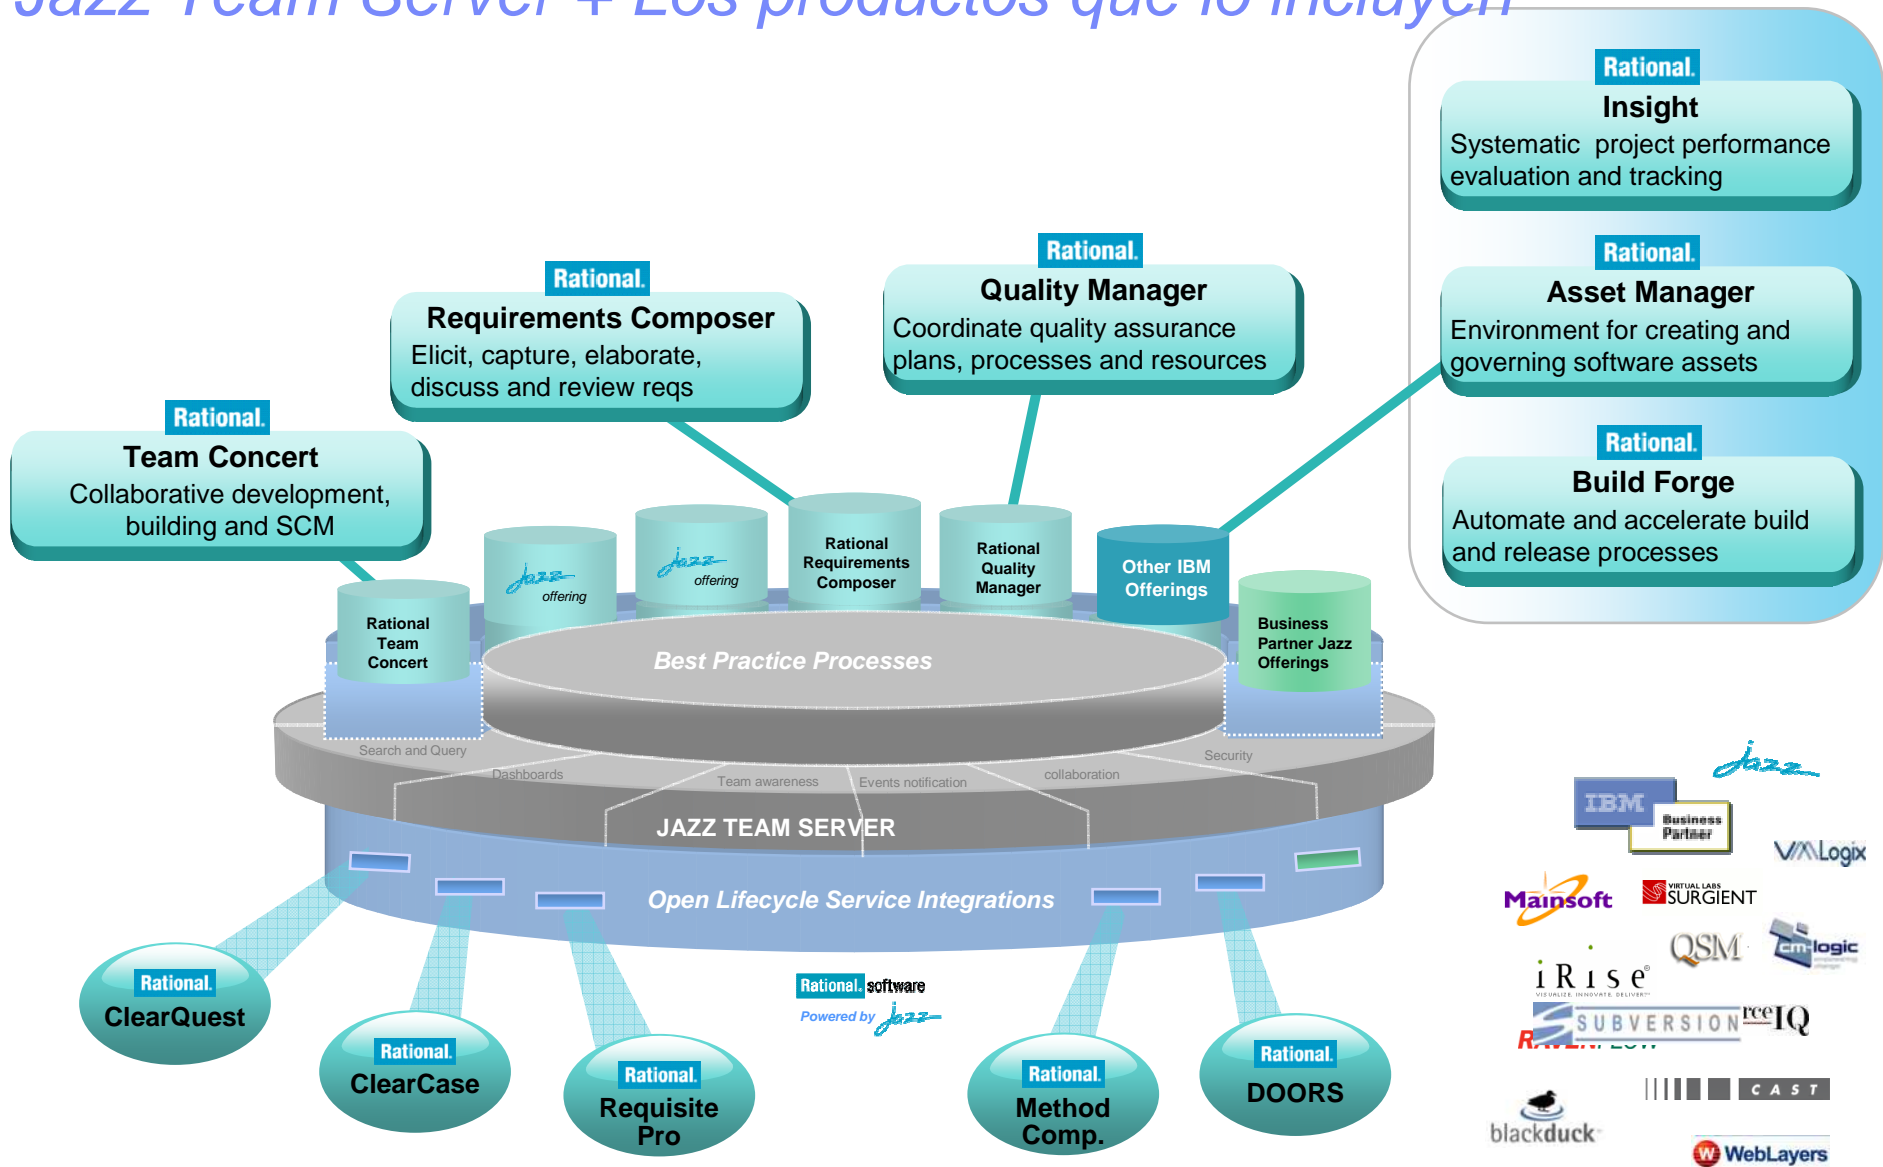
Jazz Team Server + Los productos que lo incluyen

Rational.
Insight
Systematic project performance evaluation and tracking

Rational.
Asset Manager
Environment for creating and governing software assets

Rational.
Build Forge
Automate and accelerate build and release processes

Rational.
Requirements Composer
Elicit, capture, elaborate, discuss and review reqs

Rational.
Quality Manager
Coordinate quality assurance plans, processes and resources

Rational.
Team Concert
Collaborative development, building and SCM

Rational Team Concert

Jazz offering

Jazz offering

Rational Requirements Composer

Rational Quality Manager

Other IBM Offerings

Business Partner Jazz Offerings

Best Practice Processes

Search and Query

Dashboards

Team awareness

Events notification

collaboration

Security

JAZZ TEAM SERVER

Open Lifecycle Service Integrations

Rational. software
Powered by Jazz

Rational. ClearQuest

Rational. ClearCase

Rational. Requisite Pro

Rational. Method Comp.

Rational. DOORS

Jazz

IBM Business Partner

VMLogix

Mainsoft

SURGIENT

QSM

cmlogic

iRise

SUBVERSION

rceIQ

R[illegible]

blackduck

CAST

WebLayers